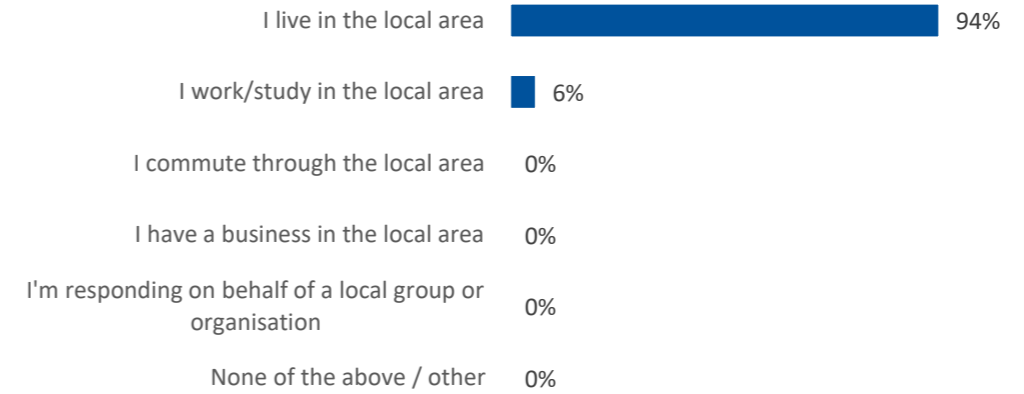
I live in the local area 94%

I work/study in the local area 6%

I commute through the local area 0%

I have a business in the local area 0%

I'm responding on behalf of a local group or organisation 0%

None of the above / other 0%